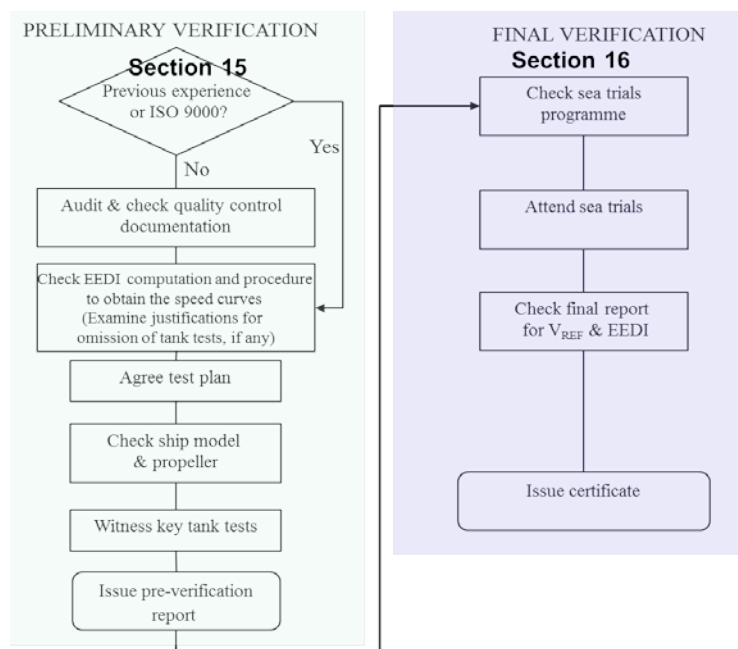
PRELIMINARY VERIFICATION

Section 15

Previous experience or ISO 9000?

Yes

No

Audit & check quality control documentation

Check EEDI computation and procedure to obtain the speed curves (Examine justifications for omission of tank tests, if any)

Agree test plan

Check ship model & propeller

Witness key tank tests

Issue pre-verification report

FINAL VERIFICATION

Section 16

Check sea trials programme

Attend sea trials

Check final report for $V_{REF}$ & EEDI

Issue certificate